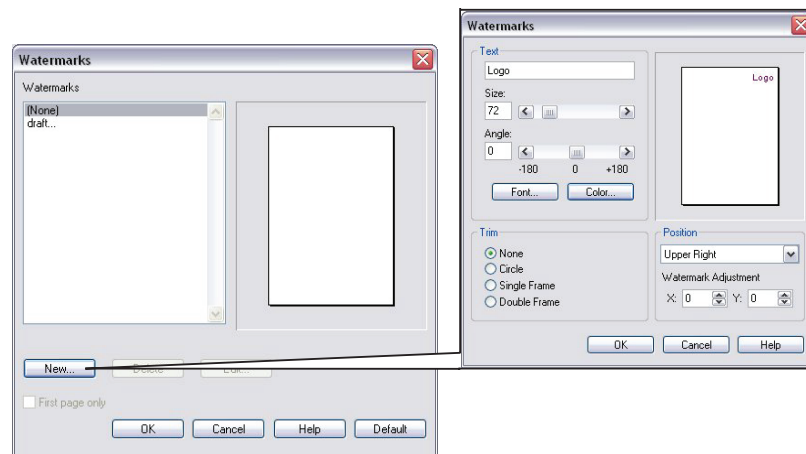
Watermarks

Watermarks

(None)
draft...

New...

Delete

Edit...

First page only

OK

Cancel

Help

Default

Watermarks

Text

Logo

Size:

72

Angle:

0

-180

0

+180

Font...

Color...

Logo

Trim

None

Circle

Single Frame

Double Frame

Position

Upper Right

Watermark Adjustment

X: 0

Y: 0

OK

Cancel

Help